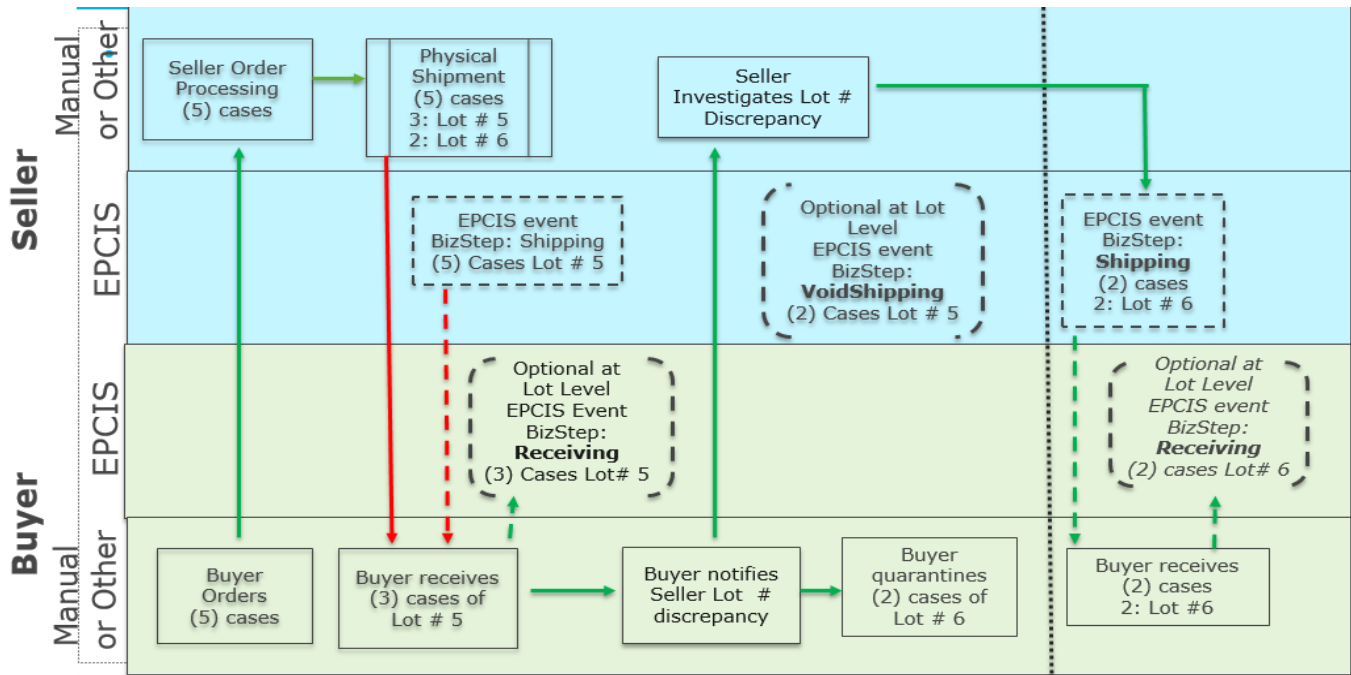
Seller

Manual or Other

Seller Order Processing (5) cases

Physical Shipment (5) cases 3: Lot # 5 2: Lot # 6

Seller Investigates Lot # Discrepancy

EPCIS

EPCIS event BizStep: Shipping (5) Cases Lot # 5

Optional at Lot Level EPCIS event BizStep: **VoidShipping** (2) Cases Lot # 5

EPCIS event BizStep: **Shipping** (2) cases 2: Lot # 6

Buyer

EPCIS

Optional at Lot Level EPCIS Event BizStep: **Receiving** (3) Cases Lot# 5

*Optional at Lot Level EPCIS event BizStep:* ***Receiving*** *(2) cases Lot# 6*

Manual or Other

Buyer Orders (5) cases

Buyer receives (3) cases of Lot # 5

Buyer notifies Seller Lot # discrepancy

Buyer quarantines (2) cases of Lot # 6

Buyer receives (2) cases 2: Lot #6